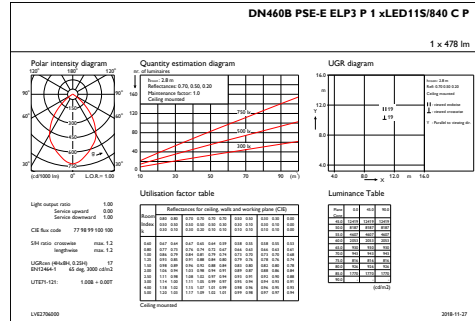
DN460B PSE-E ELP3 P 1 xLED11S/840 C P

1 x 478 lm

Polar intensity diagram

120° 180° 120°

90° 90°

60° 60°

(cd/1000 lm) 0° L.O.R.= 1.00

Quantity estimation diagram

nr. of luminaires

160

140

120

100

80

60

40

20

0

h_room: 2.8 m
Reflectances: 0.70, 0.50, 0.20
Maintenance factor: 1.0
Ceiling mounted

750 lx

500 lx

300 lx

10 20 30 40 50 60 70 80 90 (m²)

UGR diagram

16.0

12.0

8.0

4.0

4.0 8.0 12.0 m 16.0

Y

X

19

19

Utilisation factor table

Reflectances for ceiling, walls and working plane (CIE)

Room Index k

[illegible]

Ceiling mounted

Luminance Table

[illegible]

(cd/m2)

Light output ratio 1.00
Service upward 0.00
Service downward 1.00

CIE flux code 77 98 99 100 100

S/H ratio crosswise max. 1.2
lengthwise max. 1.2

UGRcen (4Hx8H, 0.25H) 17
EN12464-1 65 deg. 3000 cd/m2

UTE71-121: 1.00E + 0.00T

LVE2706000

2018-11-27